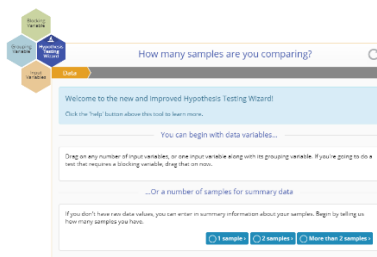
Blocking Variable

Grouping Variable

Hypothesis Testing Wizard

Input Variables

How many samples are you comparing?

Data

Welcome to the new and improved Hypothesis Testing Wizard!

Click the 'help' button above this tool to learn more.

You can begin with data variables...

Drag on any number of input variables, or one input variable along with its grouping variable. If you're going to do a test that requires a blocking variable, drag that on now.

...Or a number of samples for summary data

If you don't have raw data values, you can enter in summary information about your samples. Begin by telling us how many samples you have.

1 sample › 2 samples › More than 2 samples ›